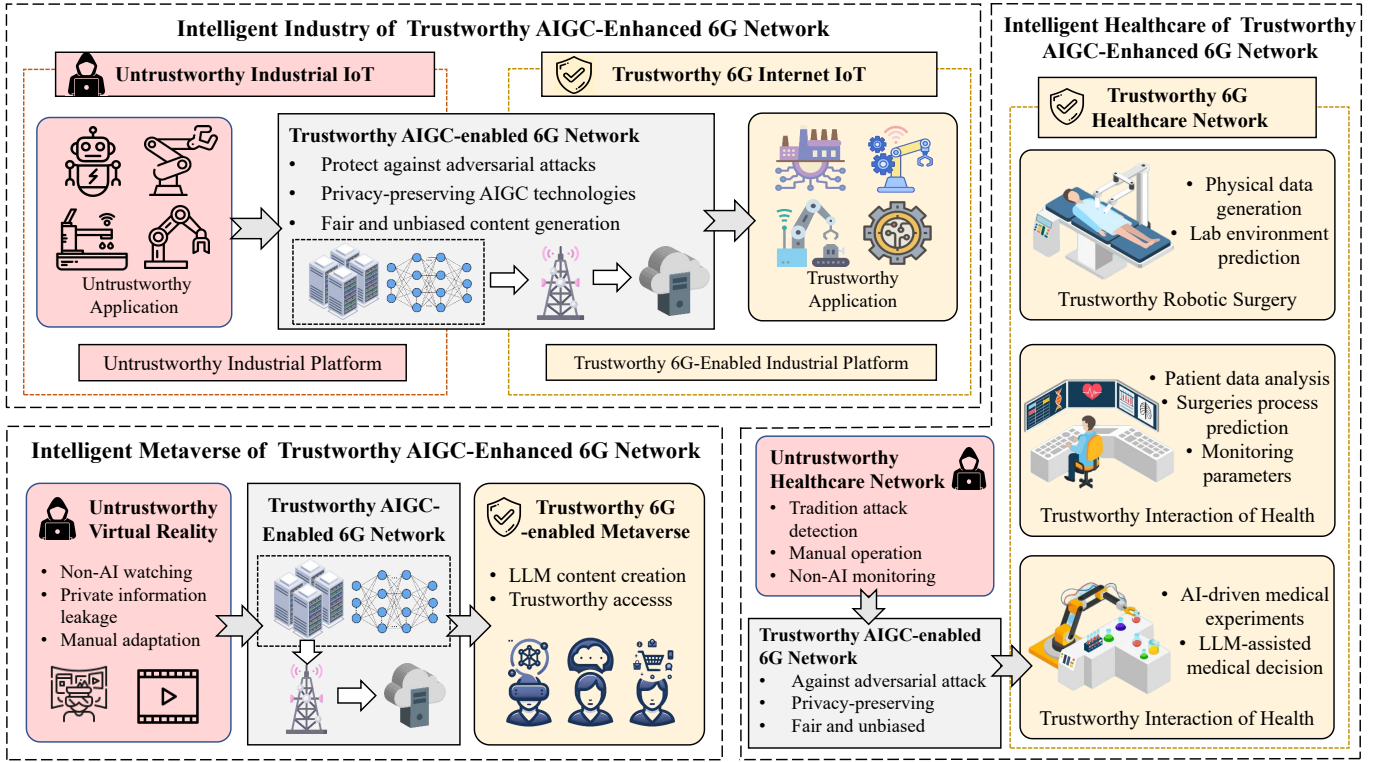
Intelligent Industry of Trustworthy AIGC-Enhanced 6G Network

Untrustworthy Industrial IoT

Untrustworthy Application

Untrustworthy Industrial Platform

Trustworthy AIGC-enabled 6G Network
• Protect against adversarial attacks
• Privacy-preserving AIGC technologies
• Fair and unbiased content generation

Trustworthy 6G Internet IoT

Trustworthy Application

Trustworthy 6G-Enabled Industrial Platform

Intelligent Healthcare of Trustworthy AIGC-Enhanced 6G Network

Trustworthy 6G Healthcare Network

• Physical data generation
• Lab environment prediction

Trustworthy Robotic Surgery

• Patient data analysis
• Surgeries process prediction
• Monitoring parameters

Trustworthy Interaction of Health

• AI-driven medical experiments
• LLM-assisted medical decision

Trustworthy Interaction of Health

Intelligent Metaverse of Trustworthy AIGC-Enhanced 6G Network

Untrustworthy Virtual Reality
• Non-AI watching
• Private information leakage
• Manual adaptation

Trustworthy AIGC-Enabled 6G Network

Trustworthy 6G -enabled Metaverse
• LLM content creation
• Trustworthy accesss

Untrustworthy Healthcare Network
• Tradition attack detection
• Manual operation
• Non-AI monitoring

Trustworthy AIGC-enabled 6G Network
• Against adversarial attack
• Privacy-preserving
• Fair and unbiased